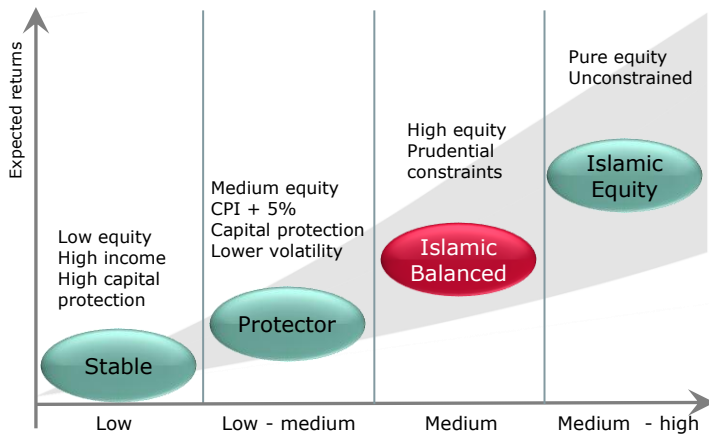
Expected returns

Low equity
High income
High capital protection

Stable

Medium equity
CPI + 5%
Capital protection
Lower volatility

Protector

High equity
Prudential constraints

Islamic Balanced

Pure equity
Unconstrained

Islamic Equity

Low

Low - medium

Medium

Medium - high